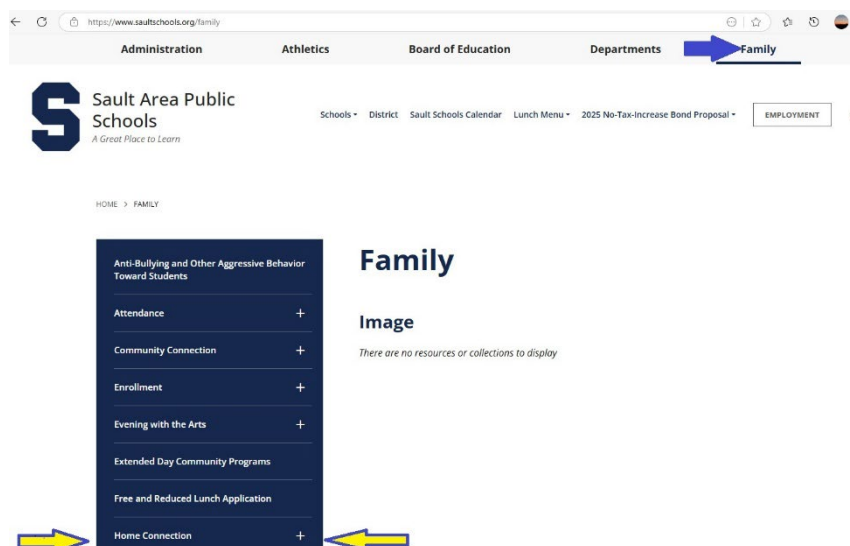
https://www.saultschools.org/family

Administration Athletics Board of Education Departments Family

Sault Area Public Schools
A Great Place to Learn

Schools District Sault Schools Calendar Lunch Menu 2025 No-Tax-Increase Bond Proposal EMPLOYMENT

HOME > FAMILY

Anti-Bullying and Other Aggressive Behavior Toward Students
Attendance +
Community Connection +
Enrollment +
Evening with the Arts +
Extended Day Community Programs
Free and Reduced Lunch Application
Home Connection +

Family

Image

There are no resources or collections to display